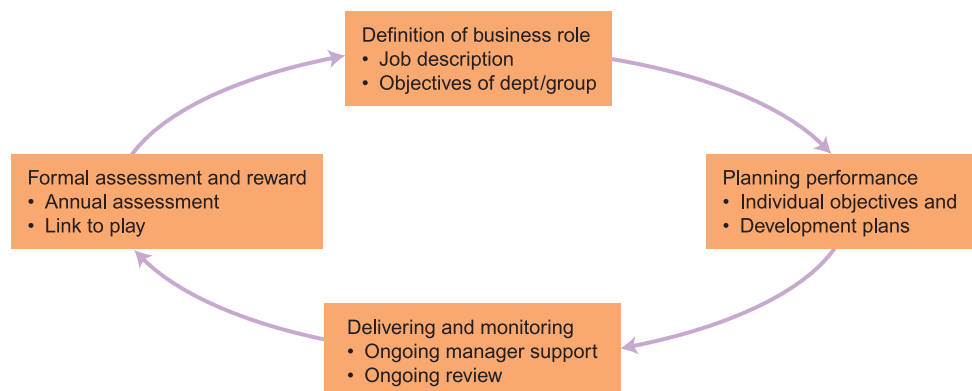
Definition of business role
• Job description
• Objectives of dept/group

Planning performance
• Individual objectives and
• Development plans

Delivering and monitoring
• Ongoing manager support
• Ongoing review

Formal assessment and reward
• Annual assessment
• Link to play